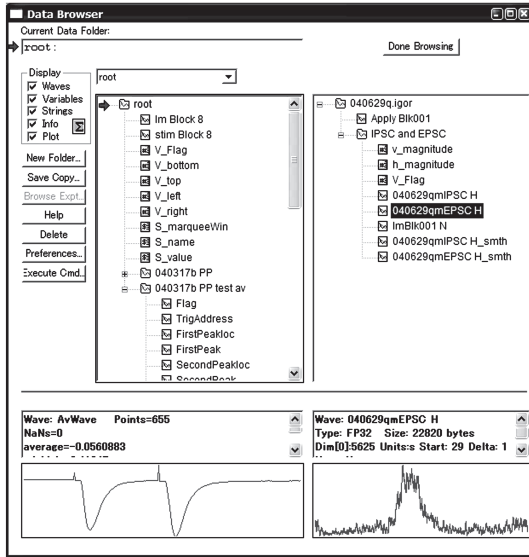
Data Browser
Current Data Folder:
root:
Done Browsing
Display
Waves
Variables
Strings
Info
Plot
Σ
root
New Folder...
Save Copy...
Browse Expt...
Help
Delete
Preferences...
Execute Cmd...
root
Im Block 8
stim Block 8
V_Flag
V_bottom
V_top
V_left
V_right
S_marqueeWin
S_name
S_value
040317b PP
040317b PP test av
Flag
TrigAddress
FirstPeakloc
FirstPeak
SecondPeakloc
SecondPeak
040629q.igor
Apply Blk001
IPSC and EPSC
v_magnitude
h_magnitude
V_Flag
040629qmIPSC H
040629qmEPSC H
ImBlk001 N
040629qmIPSC H_smth
040629qmEPSC H_smth
Wave: AvWave Points=655
NaNs=0
average=-0.0560883
Wave: 040629qmEPSC H
Type: FP32 Size: 22820 bytes
Dim[0]:5625 Units:s Start: 29 Delta: 1